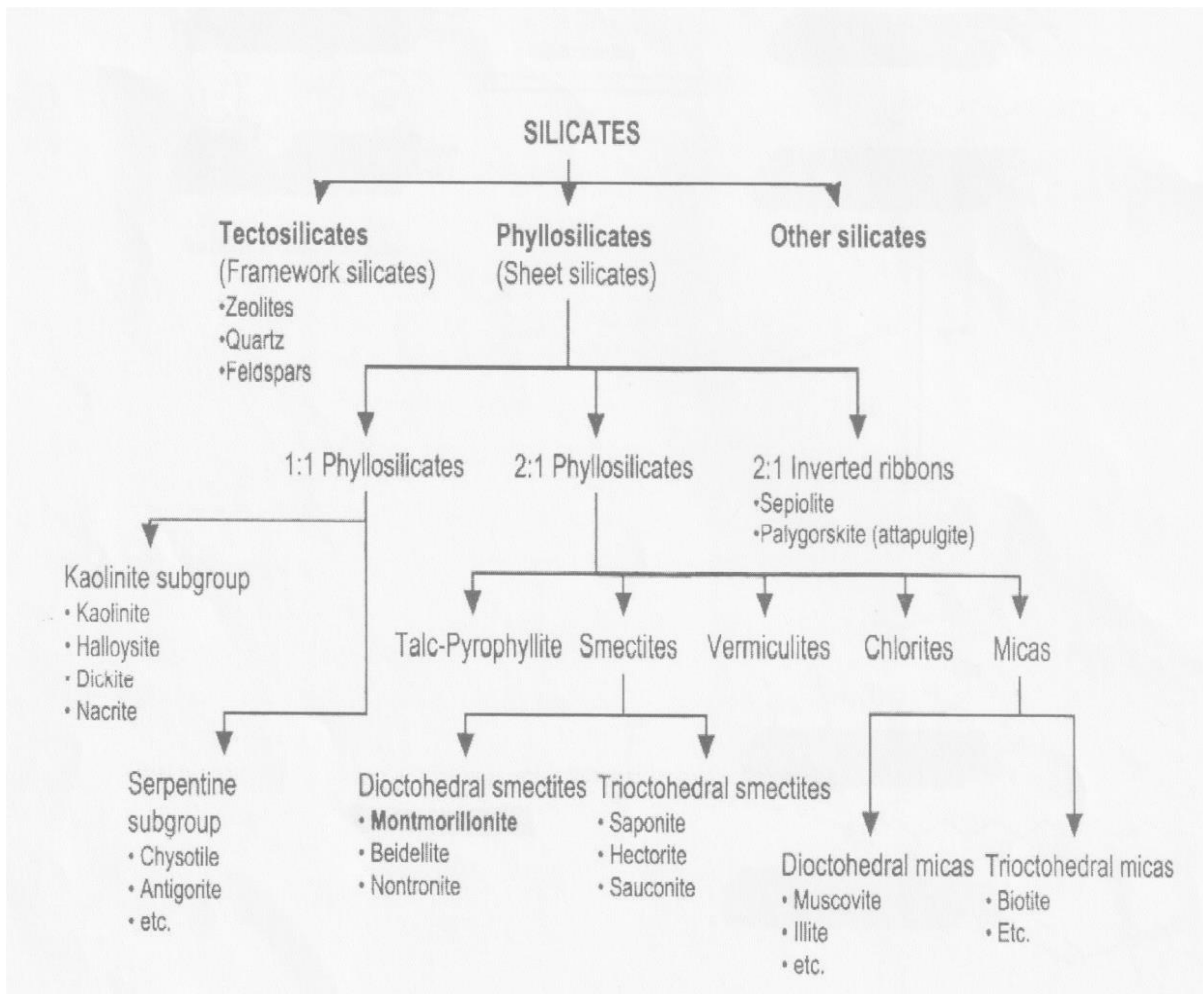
SILICATES

Tectosilicates
(Framework silicates)
•Zeolites
•Quartz
•Feldspars

Phyllosilicates
(Sheet silicates)

Other silicates

1:1 Phyllosilicates

2:1 Phyllosilicates

2:1 Inverted ribbons
•Sepiolite
•Palygorskite (attapulgite)

Kaolinite subgroup
• Kaolinite
• Halloysite
• Dickite
• Nacrite

Serpentine subgroup
• Chysotile
• Antigorite
• etc.

Talc-Pyrophyllite

Smectites

Vermiculites

Chlorites

Micas

Dioctohedral smectites
• **Montmorillonite**
• Beidellite
• Nontronite

Trioctohedral smectites
• Saponite
• Hectorite
• Sauconite

Dioctohedral micas
• Muscovite
• Illite
• etc.

Trioctohedral micas
• Biotite
• Etc.